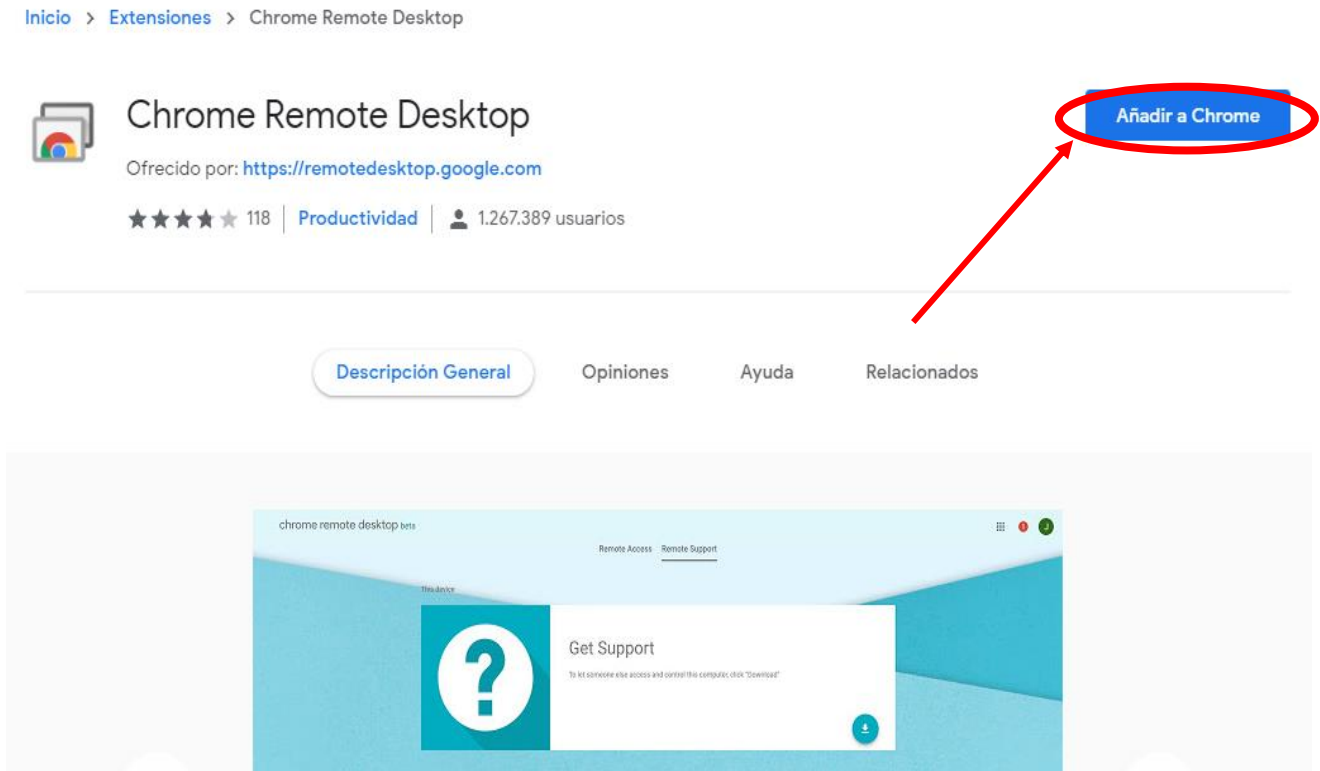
Inicio > Extensiones > Chrome Remote Desktop

Chrome Remote Desktop

Ofrecido por: https://remotedesktop.google.com

118 | Productividad | 1.267.389 usuarios

Añadir a Chrome

Descripción General Opiniones Ayuda Relacionados

chrome remote desktop beta

Remote Access Remote Support

This device

Get Support

To let someone else access and control this computer, click "Download"